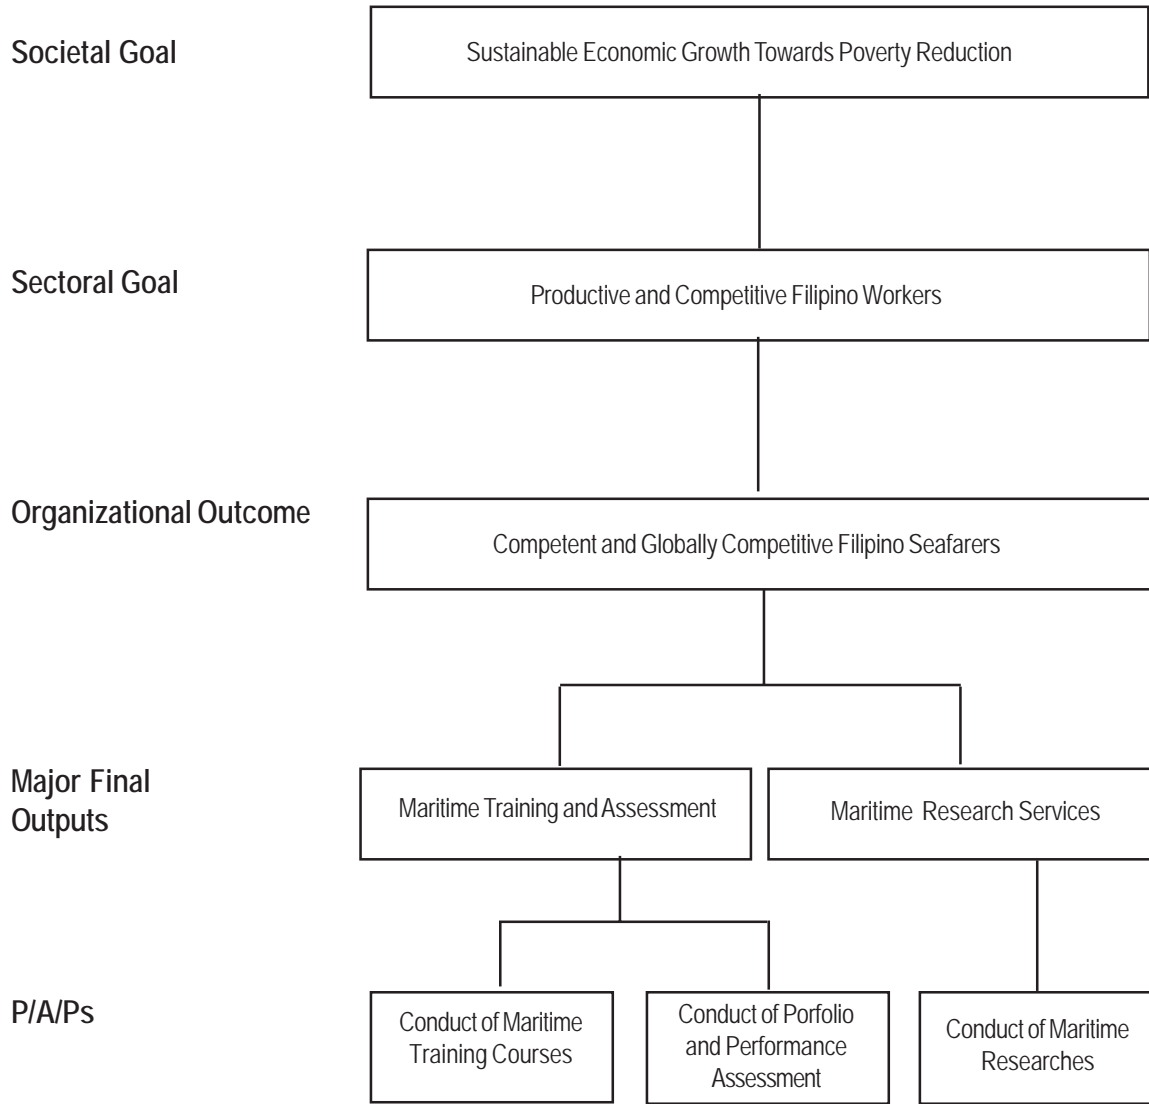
Societal Goal

Sustainable Economic Growth Towards Poverty Reduction

Sectoral Goal

Productive and Competitive Filipino Workers

Organizational Outcome

Competent and Globally Competitive Filipino Seafarers

Major Final Outputs

Maritime Training and Assessment

Maritime Research Services

P/A/Ps

Conduct of Maritime Training Courses

Conduct of Porfolio and Performance Assessment

Conduct of Maritime Researches